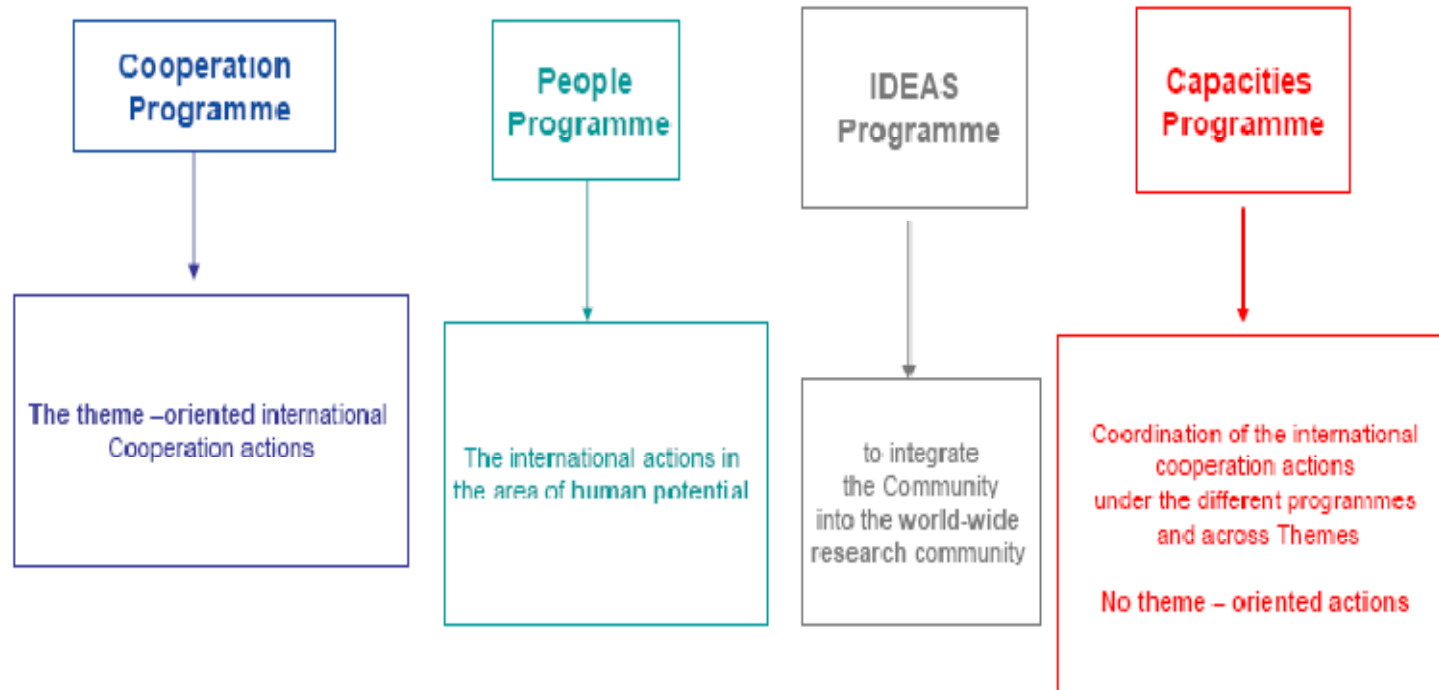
Cooperation Programme

The theme –oriented international Cooperation actions

People Programme

The international actions in the area of human potential

IDEAS Programme

to integrate the Community into the world-wide research community

Capacities Programme

Coordination of the international cooperation actions under the different programmes and across Themes

No theme – oriented actions